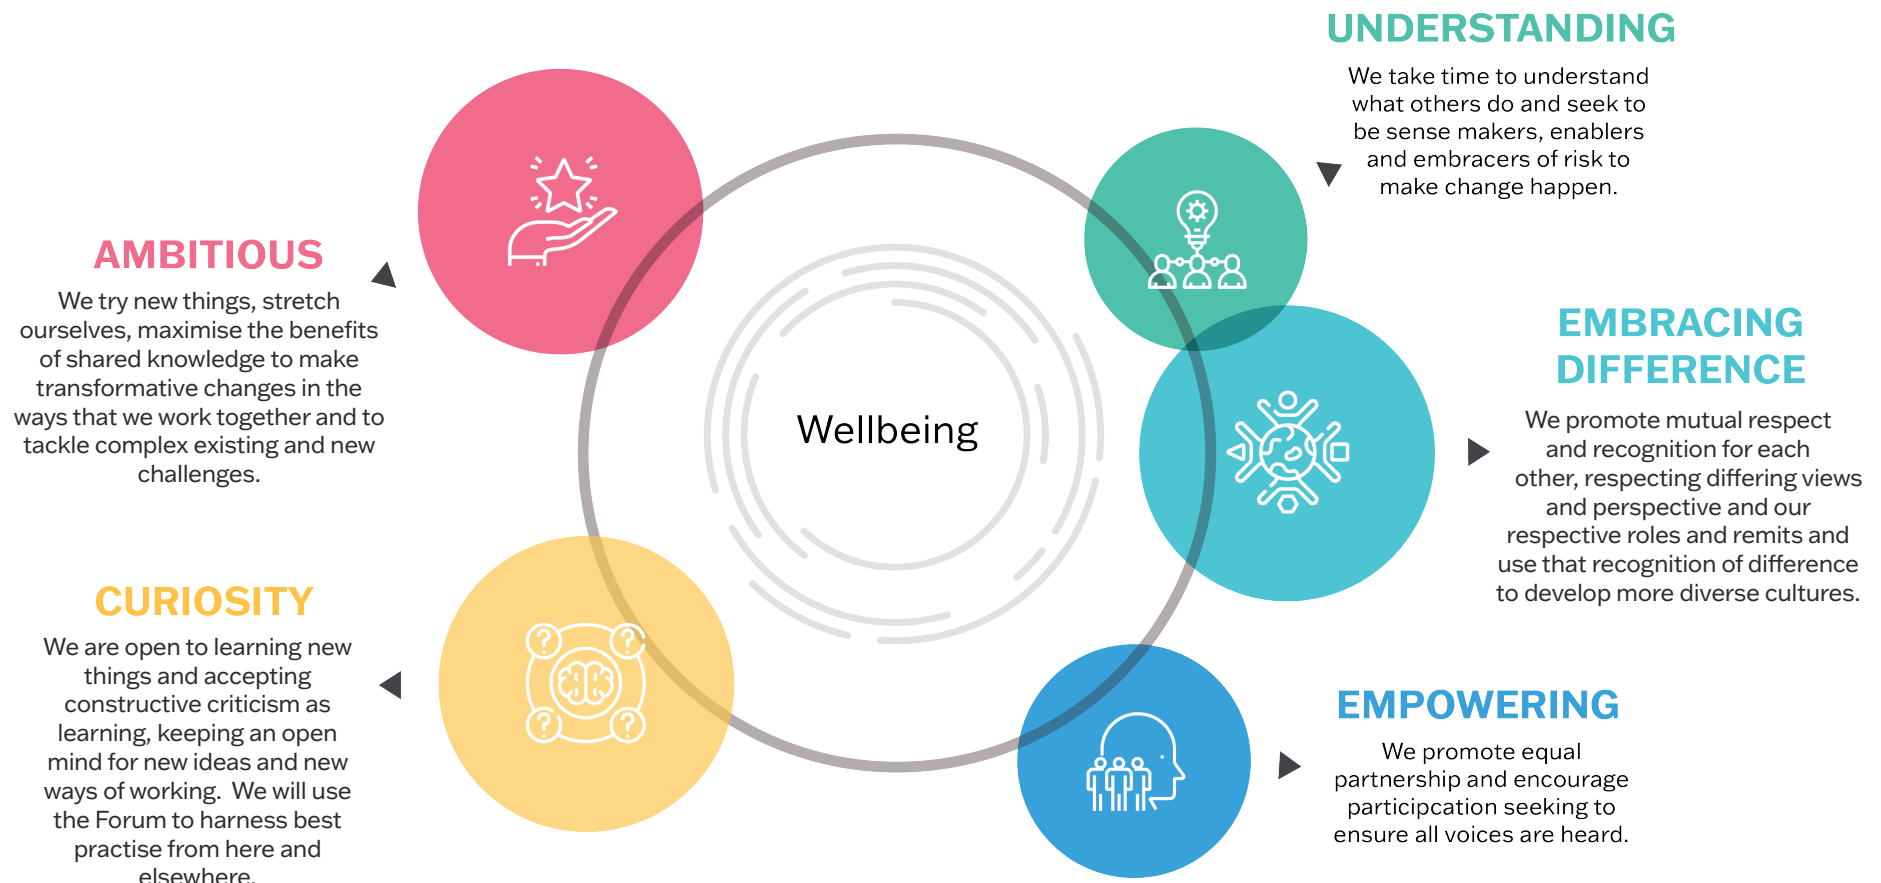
UNDERSTANDING

We take time to understand what others do and seek to be sense makers, enablers and embracers of risk to make change happen.

AMBITIOUS

We try new things, stretch ourselves, maximise the benefits of shared knowledge to make transformative changes in the ways that we work together and to tackle complex existing and new challenges.

Wellbeing

EMBRACING DIFFERENCE

We promote mutual respect and recognition for each other, respecting differing views and perspective and our respective roles and remits and use that recognition of difference to develop more diverse cultures.

CURIOSITY

We are open to learning new things and accepting constructive criticism as learning, keeping an open mind for new ideas and new ways of working. We will use the Forum to harness best practise from here and elsewhere.

EMPOWERING

We promote equal partnership and encourage participcation seeking to ensure all voices are heard.